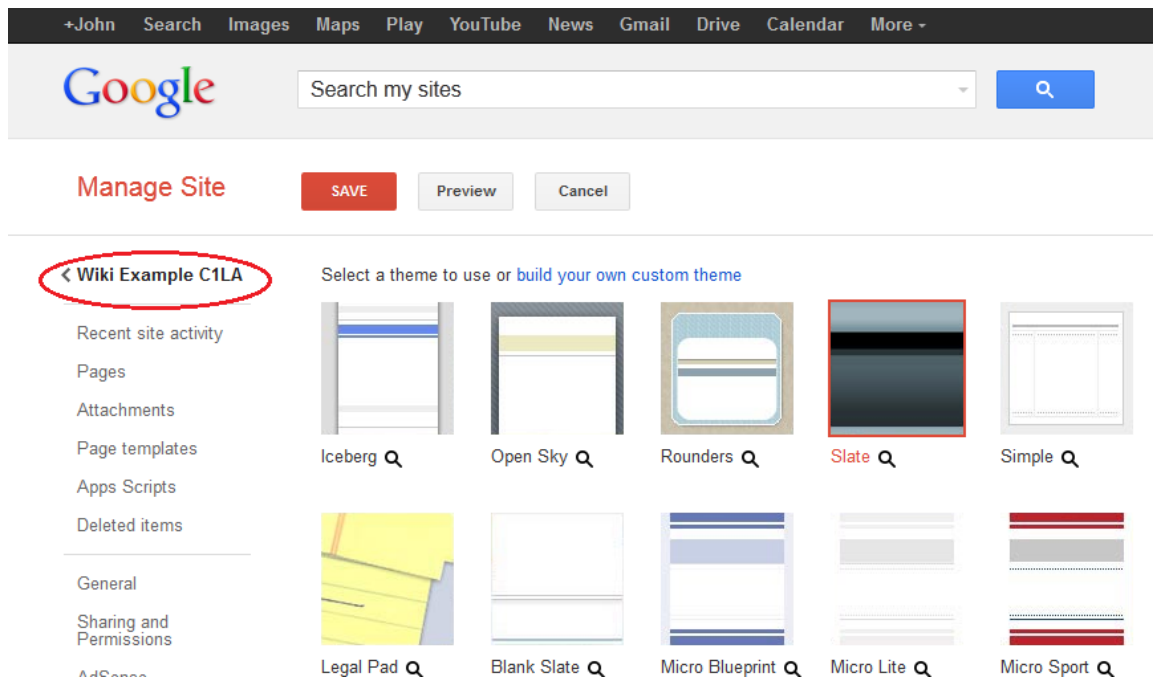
+John Search Images Maps Play YouTube News Gmail Drive Calendar More

Google

Search my sites

Manage Site

SAVE Preview Cancel

< Wiki Example C1LA

Recent site activity
Pages
Attachments
Page templates
Apps Scripts
Deleted items

General
Sharing and Permissions
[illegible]

Select a theme to use or build your own custom theme

Iceberg
Open Sky
Rounders
Slate
Simple

Legal Pad
Blank Slate
Micro Blueprint
Micro Lite
Micro Sport